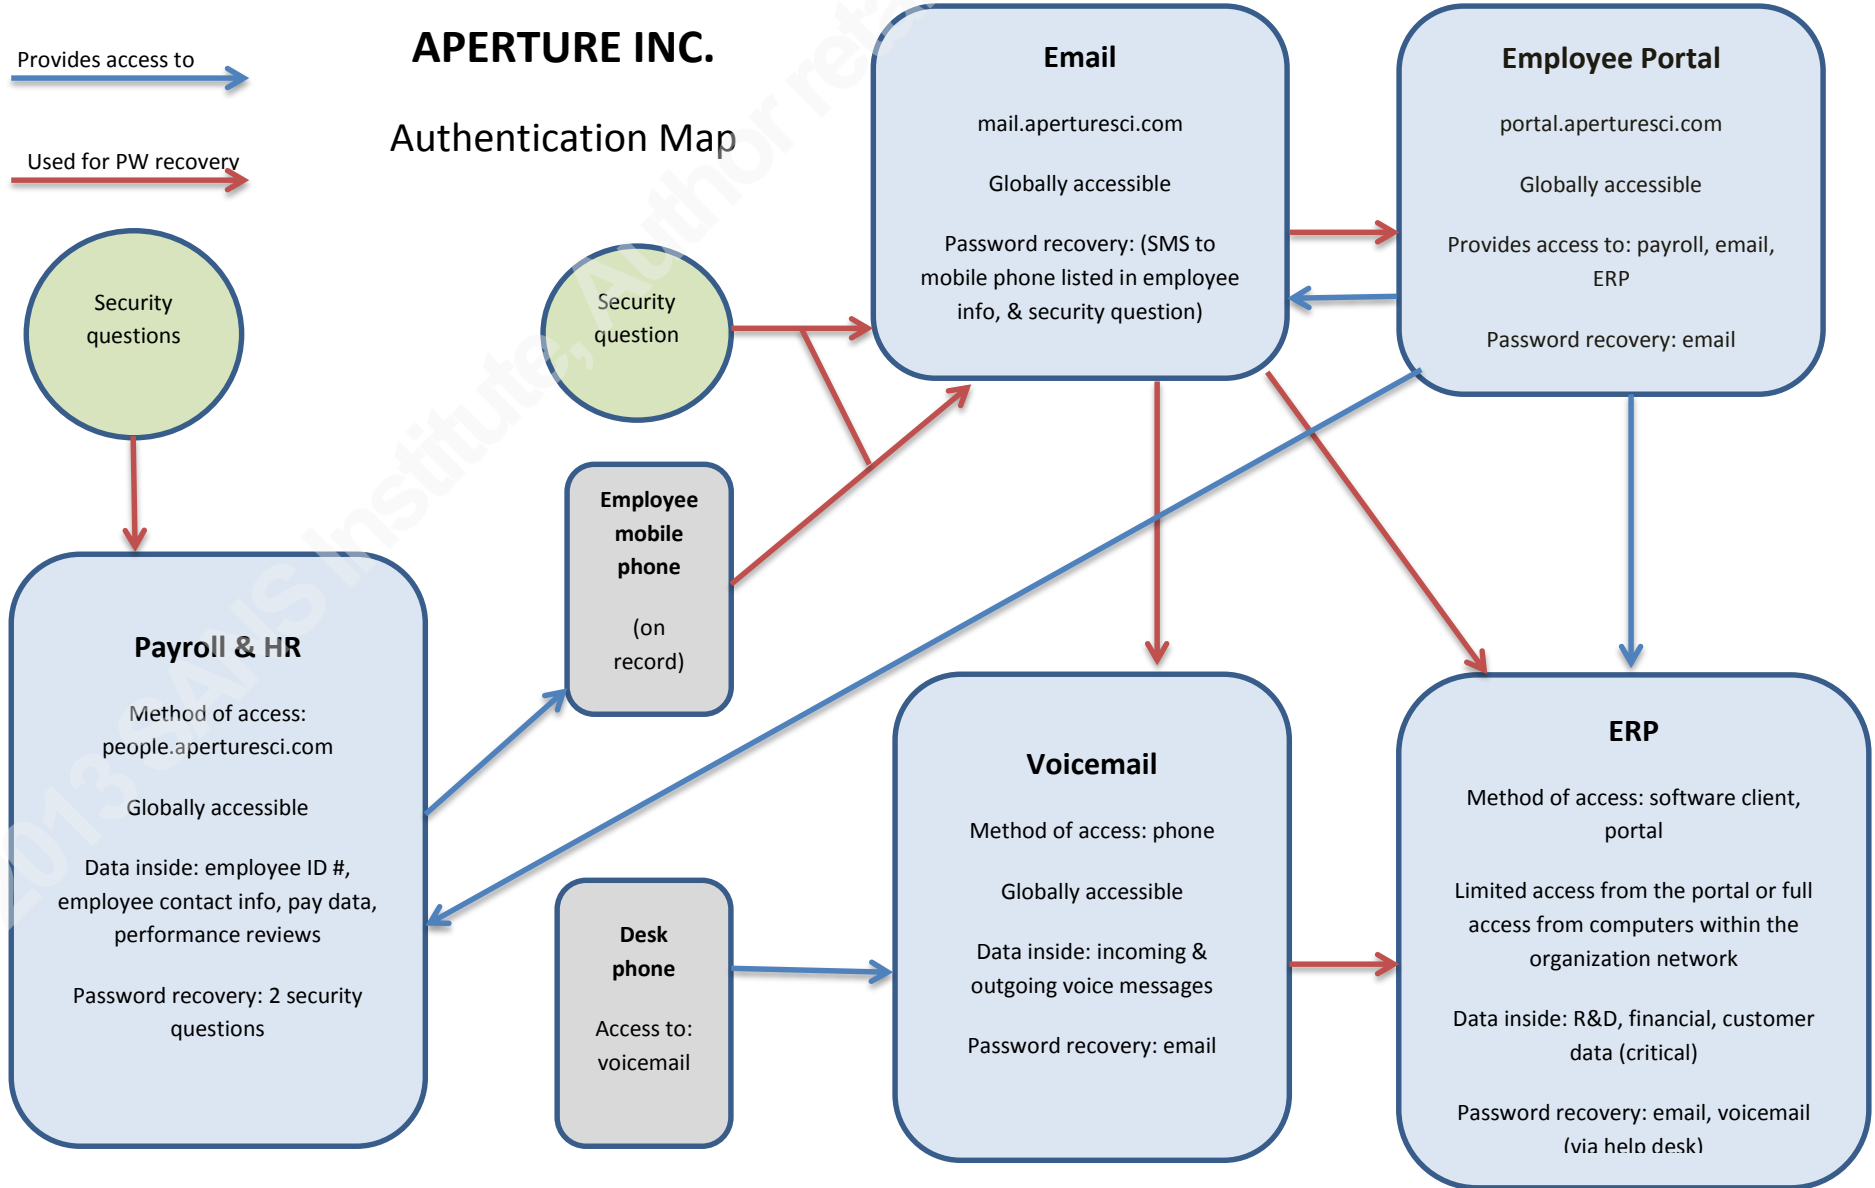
Provides access to

Used for PW recovery

APERTURE INC.

Authentication Map

© 2013 SANS Institute, Author retains full rights.

Email

mail.aperturesci.com

Globally accessible

Password recovery: (SMS to mobile phone listed in employee info, & security question)

Employee Portal

portal.aperturesci.com

Globally accessible

Provides access to: payroll, email, ERP

Password recovery: email

Security questions

Security question

Employee mobile phone

(on record)

Payroll & HR

Method of access: people.aperturesci.com

Globally accessible

Data inside: employee ID #, employee contact info, pay data, performance reviews

Password recovery: 2 security questions

Desk phone

Access to: voicemail

Voicemail

Method of access: phone

Globally accessible

Data inside: incoming & outgoing voice messages

Password recovery: email

ERP

Method of access: software client, portal

Limited access from the portal or full access from computers within the organization network

Data inside: R&D, financial, customer data (critical)

Password recovery: email, voicemail (via help desk)